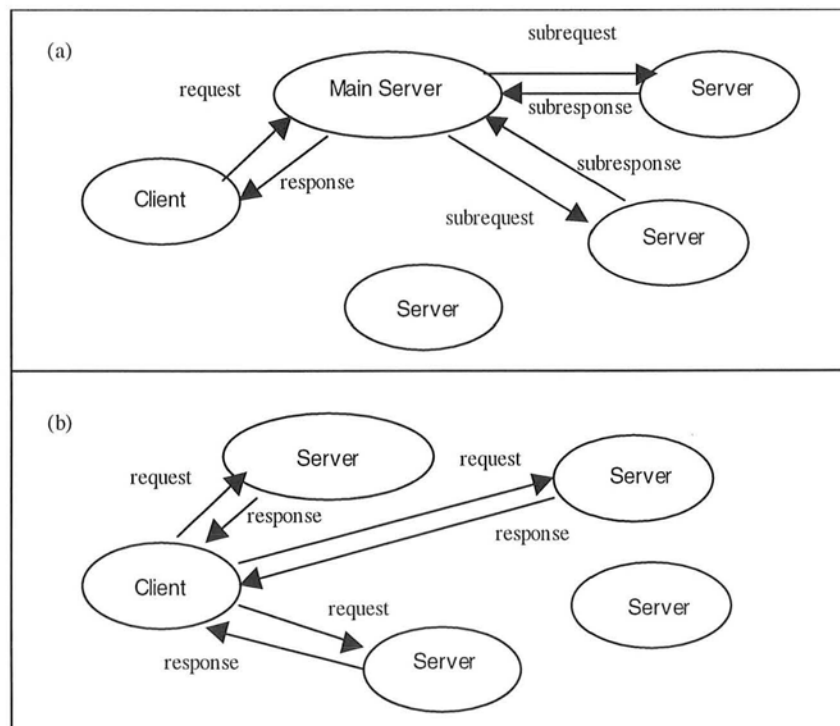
(a)

subrequest

request

Main Server

Server

subresponse

subresponse

Client

response

subrequest

Server

Server

(b)

Server

request

request

Server

response

response

Client

Server

request

response

Server